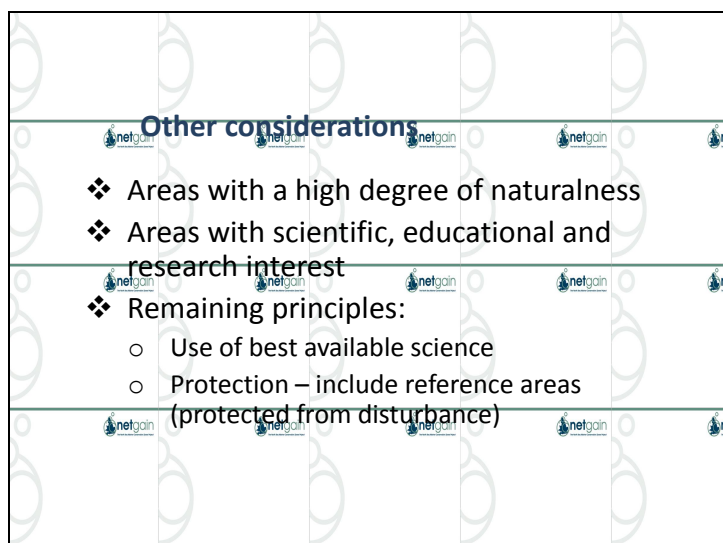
Other considerations

❖ Areas with a high degree of naturalness
❖ Areas with scientific, educational and research interest
❖ Remaining principles:
o Use of best available science
o Protection – include reference areas (protected from disturbance)

netgain netgain netgain netgain netgain netgain netgain netgain netgain netgain